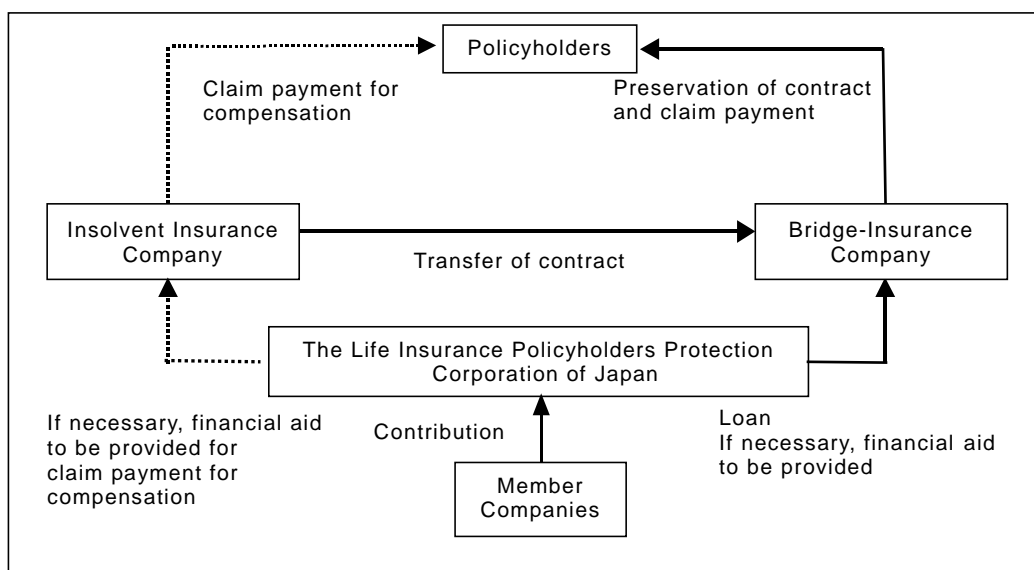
Policyholders

Claim payment for compensation

Preservation of contract and claim payment

Insolvent Insurance Company

Transfer of contract

Bridge-Insurance Company

The Life Insurance Policyholders Protection Corporation of Japan

If necessary, financial aid to be provided for claim payment for compensation

Contribution

Loan
If necessary, financial aid to be provided

Member Companies